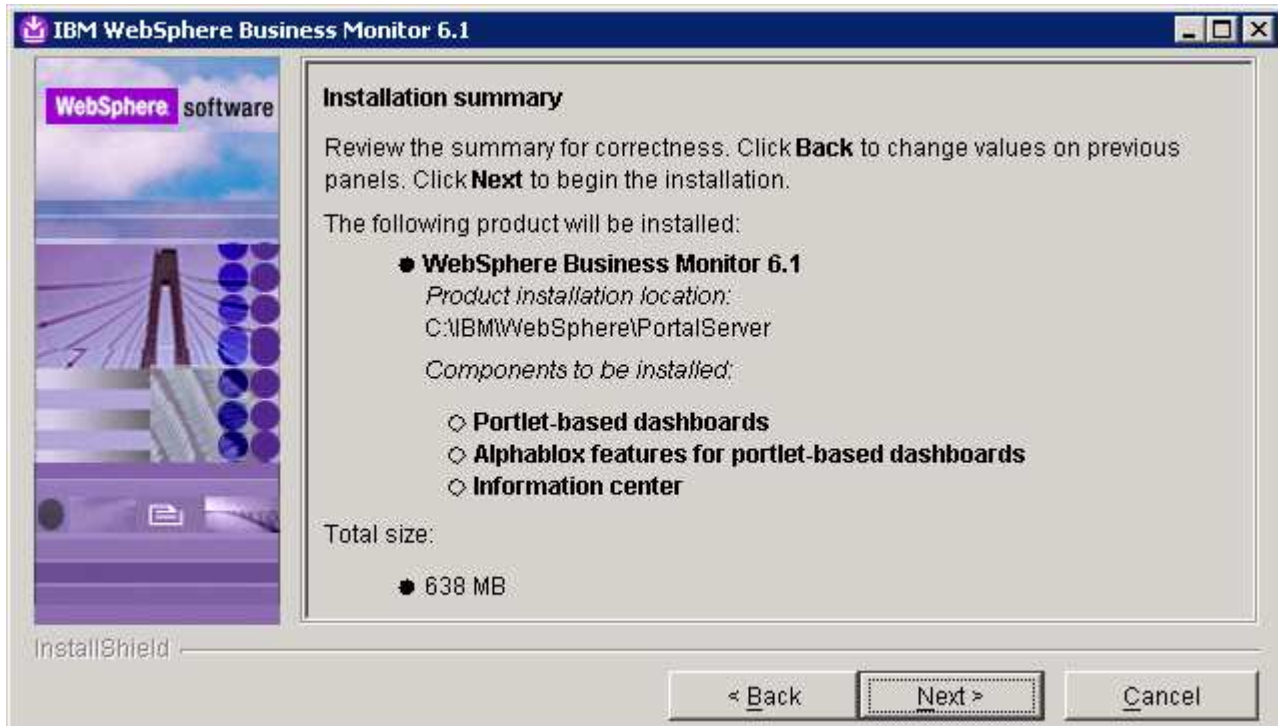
IBM WebSphere Business Monitor 6.1

WebSphere software

Installation summary

Review the summary for correctness. Click **Back** to change values on previous panels. Click **Next** to begin the installation.

The following product will be installed:

- **WebSphere Business Monitor 6.1**
  *Product installation location:*
  C:\IBM\WebSphere\PortalServer

  *Components to be installed:*

  - **Portlet-based dashboards**
  - **Alphablox features for portlet-based dashboards**
  - **Information center**

Total size:

- 638 MB

InstallShield

< Back | Next > | Cancel